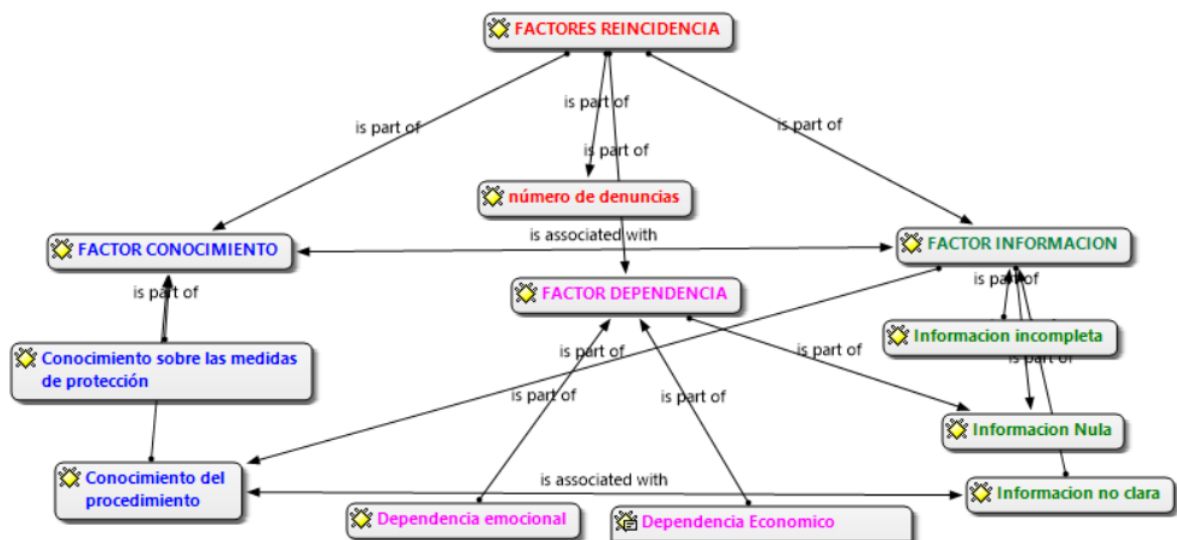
FACTORES REINCIDENCIA

is part of

is part of

is part of

is part of

número de denuncias

FACTOR CONOCIMIENTO

is associated with

FACTOR INFORMACION

is part of

is part of

FACTOR DEPENDENCIA

Informacion incompleta

Conocimiento sobre las medidas de protección

is part of

is part of

is part of

is part of

is part of

Informacion Nula

Conocimiento del procedimiento

is associated with

Informacion no clara

Dependencia emocional

Dependencia Economico